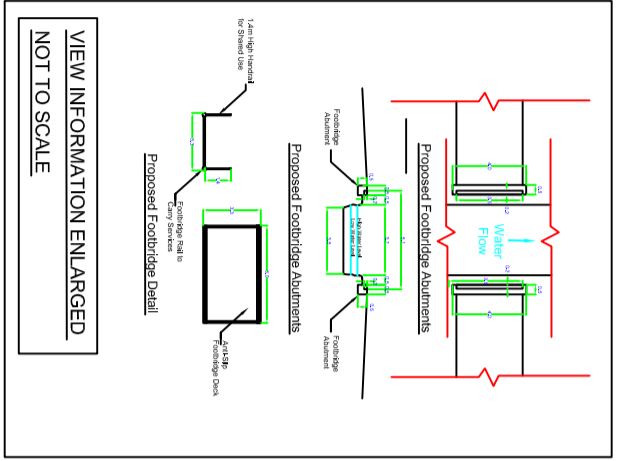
VIEW INFORMATION ENLARGED
NOT TO SCALE

1.4m High Handrail for Shared Use

Footbridge Rail to Carry Services

Proposed Footbridge Detail

Anti-Slip Footbridge Deck

Proposed Footbridge Abutments

Footbridge Abutment

Footbridge Abutment

Proposed Footbridge Abutments

Water Flow